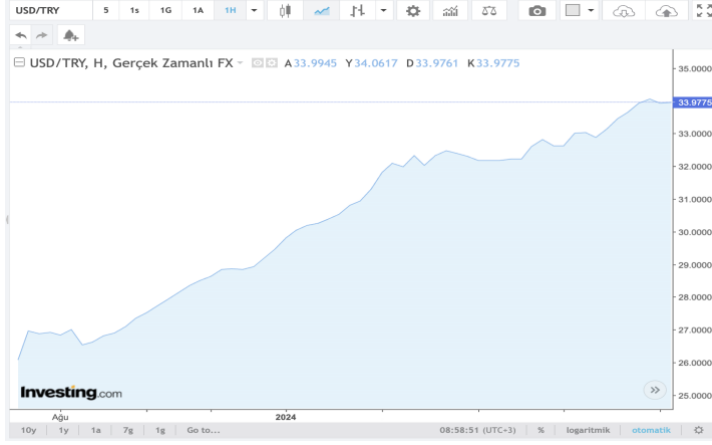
USD/TRY 5 1s 1G 1A 1H

USD/TRY, H, Gerçek Zamanlı FX A 33.9945 Y 34.0617 D 33.9761 K 33.9775

35.0000
33.9775
33.0000
32.0000
31.0000
30.0000
29.0000
28.0000
27.0000
26.0000
25.0000

Investing.com

Ağu
2024

10y 1y 1a 7g 1g Go to...
08:58:51 (UTC+3) % logaritmik otomatik